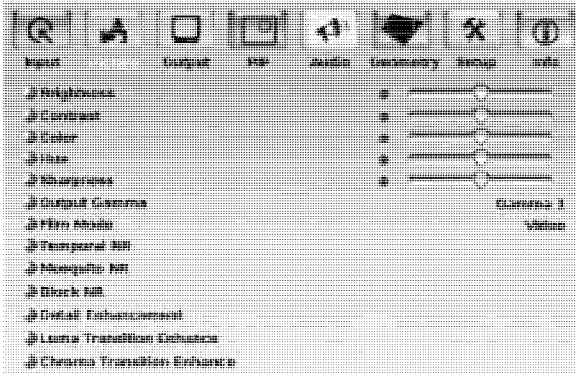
Input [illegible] Output PIP Audio Geometry Setup Info

Brightness
Contrast
Color
Hue
Sharpness
Output Gamma Gamma 3
Film Mode Video
Temporal NR
Mosquito NR
Block NR
Detail Enhancement
Luma Transition Enhance
Chroma Transition Enhance